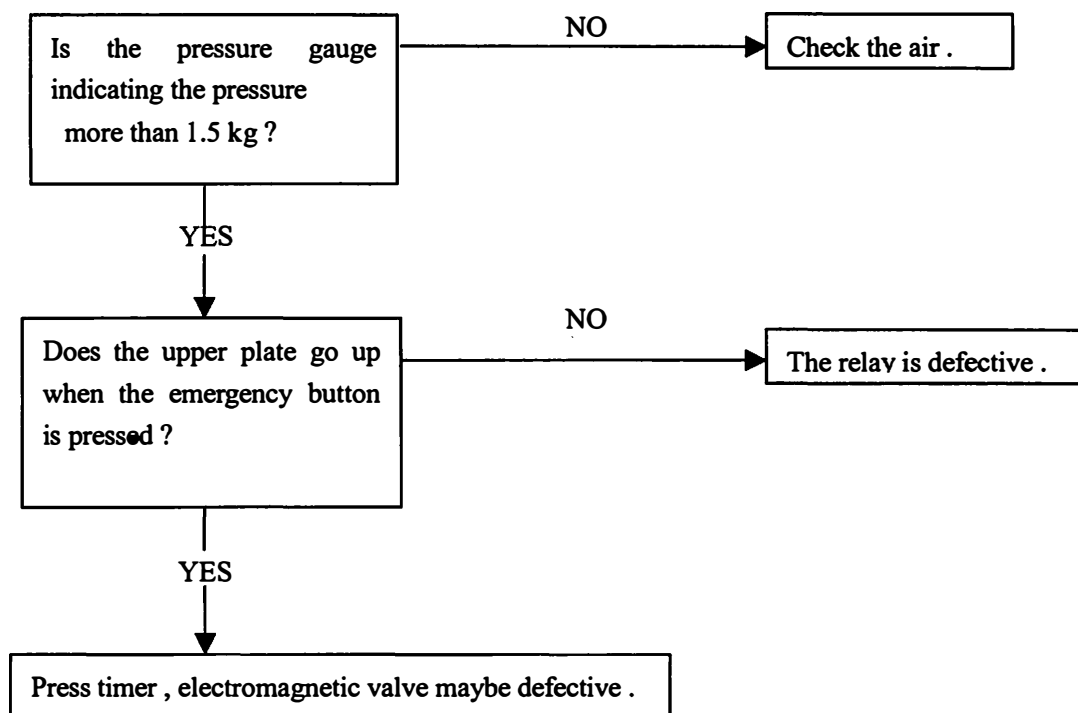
Is the pressure gauge indicating the pressure more than 1.5 kg ?

NO

Check the air .

YES

Does the upper plate go up when the emergency button is pressed ?

NO

The relay is defective .

YES

Press timer , electromagnetic valve maybe defective .